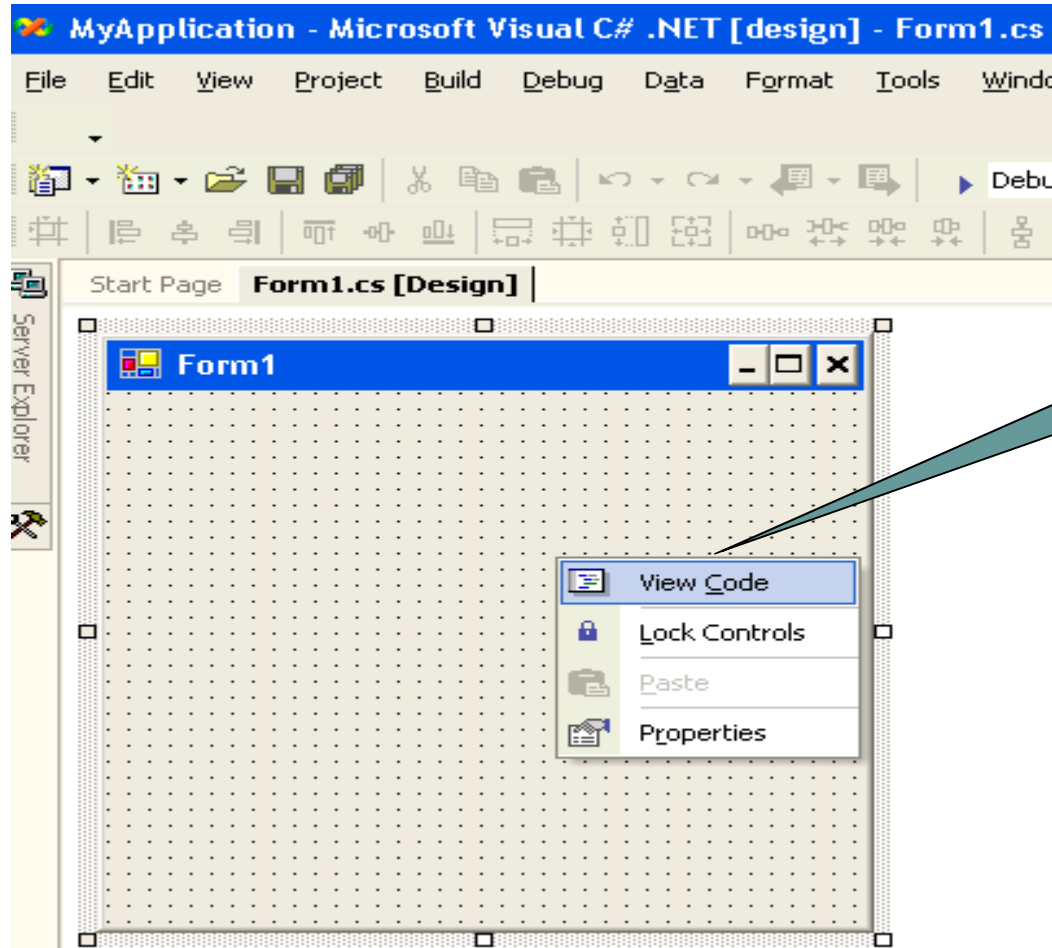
MyApplication - Microsoft Visual C# .NET [design] - Form1.cs

File Edit View Project Build Debug Data Format Tools Windo

Debu

Server Explorer

Start Page Form1.cs [Design]

Form1

View Code
Lock Controls
Paste
Properties